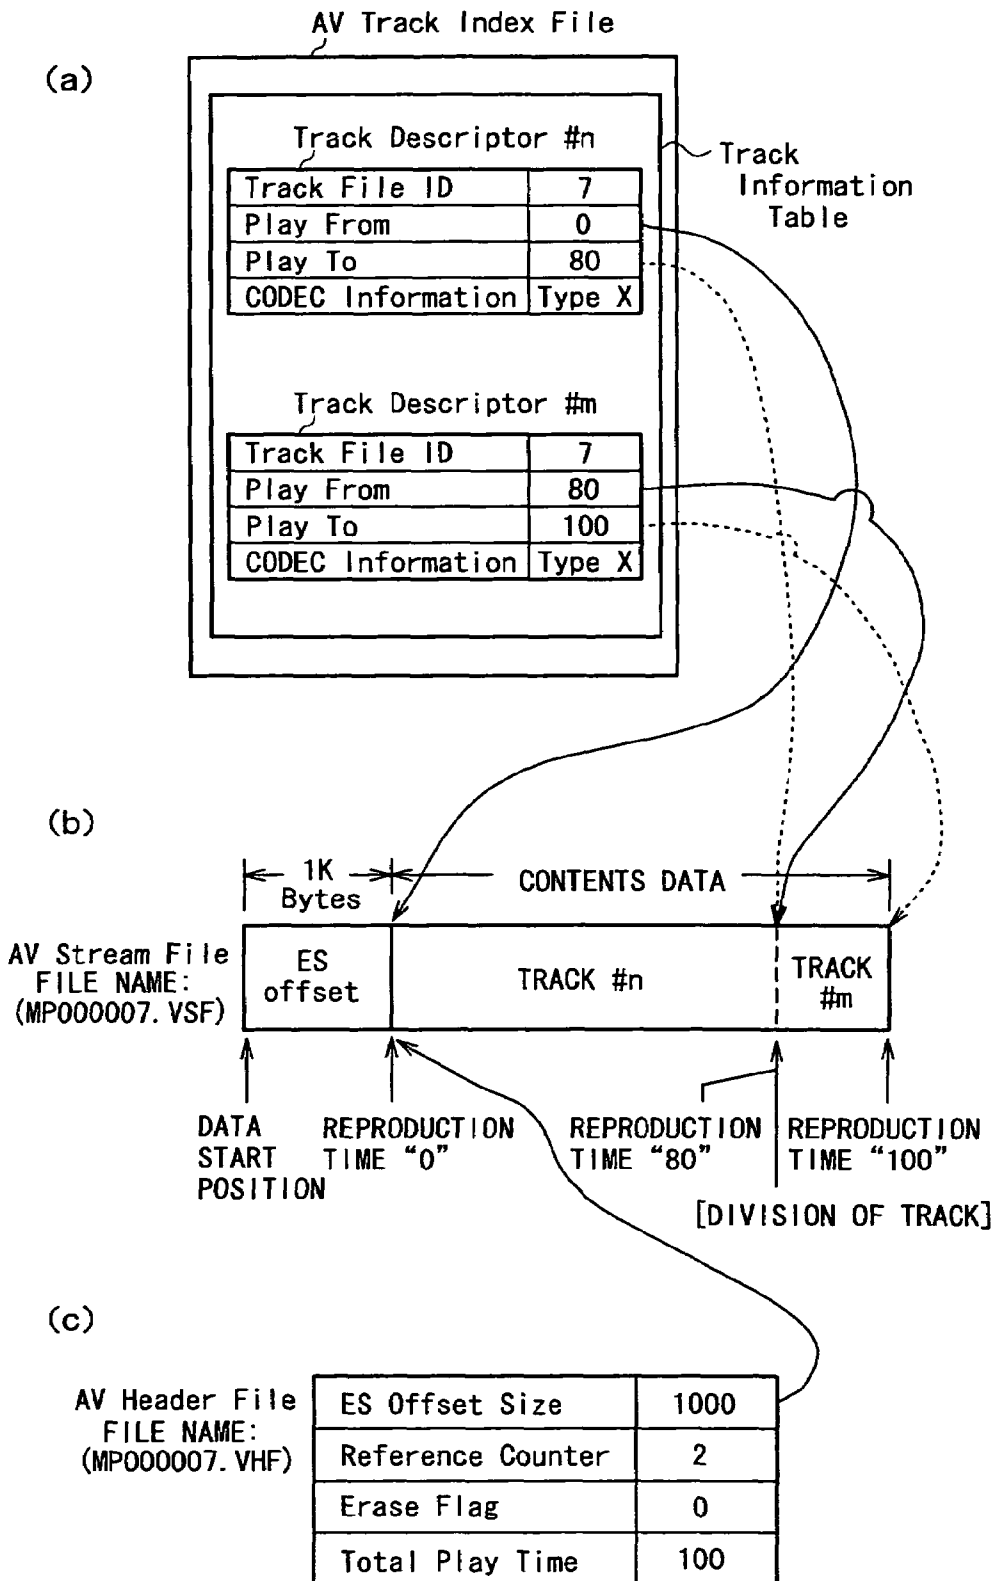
AV Track Index File

(a)

Track Descriptor #n

| Track File ID | 7 |
|---|---|
| Play From | 0 |
| Play To | 80 |
| CODEC Information | Type X |

Track Information Table

Track Descriptor #m

| Track File ID | 7 |
|---|---|
| Play From | 80 |
| Play To | 100 |
| CODEC Information | Type X |

(b)

1K Bytes

CONTENTS DATA

AV Stream File FILE NAME: (MP000007.VSF)

ES offset

TRACK #n

TRACK #m

DATA START POSITION

REPRODUCTION TIME "0"

REPRODUCTION TIME "80"

REPRODUCTION TIME "100"

[DIVISION OF TRACK]

(c)

AV Header File FILE NAME: (MP000007.VHF)

| ES Offset Size | 1000 |
|---|---|
| Reference Counter | 2 |
| Erase Flag | 0 |
| Total Play Time | 100 |